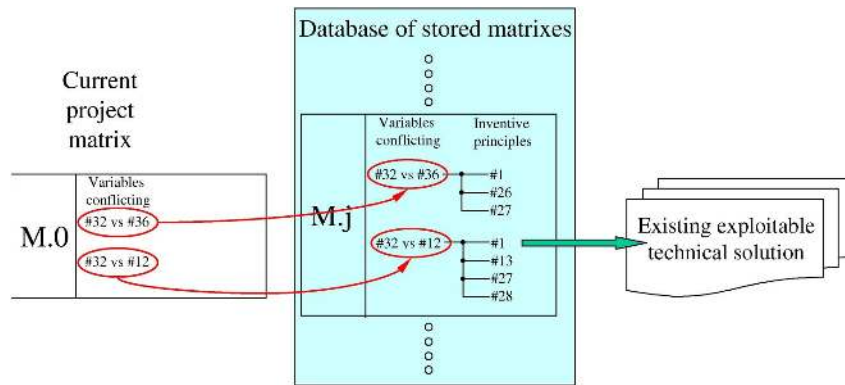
Database of stored matrixes

Current project matrix

M.0

Variables conflicting

#32 vs #36

#32 vs #12

M.j

Variables conflicting

Inventive principles

#32 vs #36

#1

#26

#27

#32 vs #12

#1

#13

#27

#28

Existing exploitable technical solution